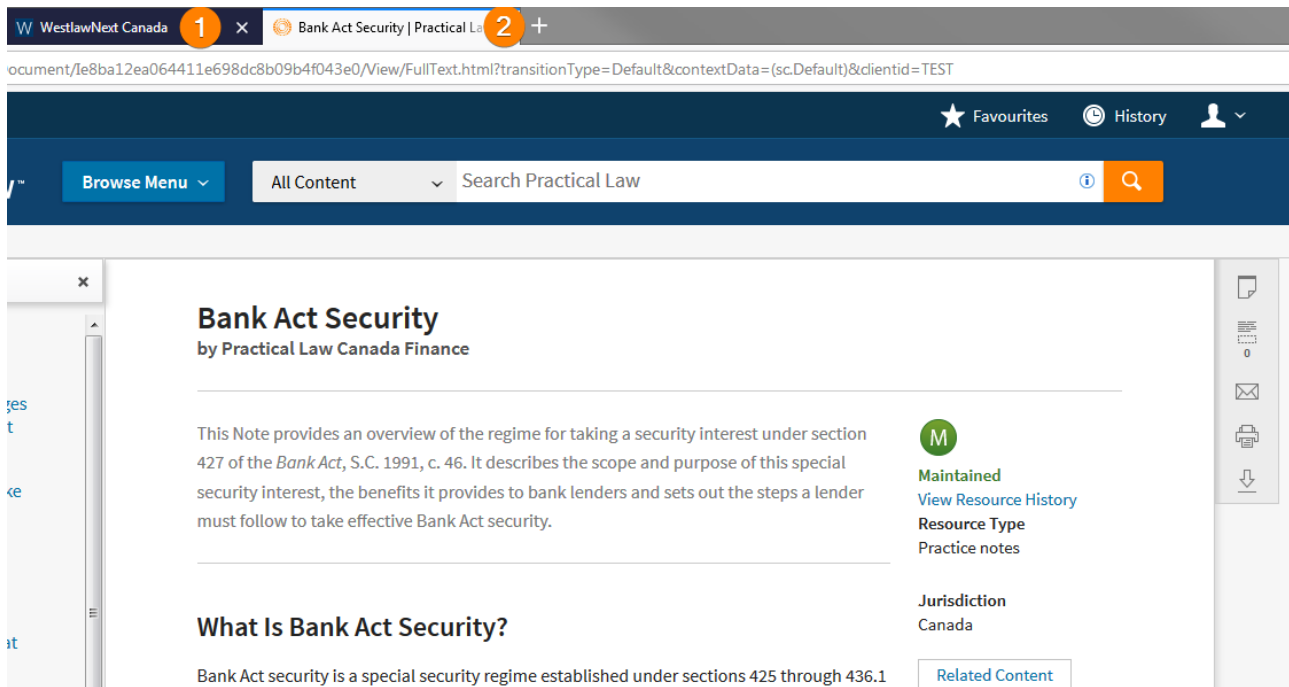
W WestlawNext Canada 1 ×
Bank Act Security | Practical La 2 +

ocument/Ie8ba12ea064411e698dc8b09b4f043e0/View/FullText.html?transitionType=Default&contextData=(sc.Default)&clientid=TEST

Favourites History

Browse Menu
All Content
Search Practical Law

×

ges
t
ke
at

Bank Act Security
by Practical Law Canada Finance

This Note provides an overview of the regime for taking a security interest under section 427 of the *Bank Act*, S.C. 1991, c. 46. It describes the scope and purpose of this special security interest, the benefits it provides to bank lenders and sets out the steps a lender must follow to take effective Bank Act security.

M
Maintained
View Resource History
Resource Type
Practice notes

Jurisdiction
Canada

Related Content

What Is Bank Act Security?

Bank Act security is a special security regime established under sections 425 through 436.1

0